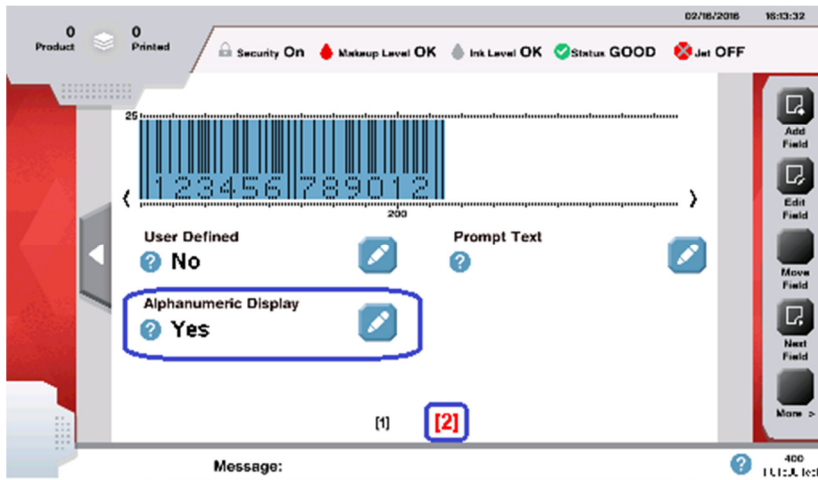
0 Product
0 Printed

02/16/2016 16:13:32

Security On Makeup Level OK Ink Level OK Status GOOD Jet OFF

25

123456 789012

200

User Defined
No

Prompt Text

Alphanumeric Display
Yes

[1] [2]

Add Field
Edit Field
Move Field
Next Field
More >

Message:

400 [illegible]